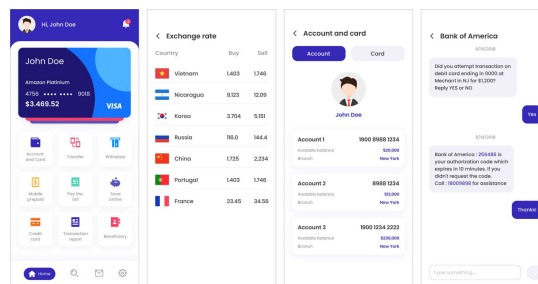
Hi, John Doe

John Doe
Amazon Platinium
4756 •••• •••• 9018
$3.469.52
VISA

Account and Card
Transfer
Withdraw
Mobile prepaid
Pay the bill
Save online
Credit card
Transaction report
Beneficiary

Home

Exchange rate

| Country | Buy | Sell |
|---|---|---|
| Vietnam | 1.403 | 1.746 |
| Nicaragua | 9.123 | 12.09 |
| Korea | 3.704 | 5.151 |
| Russia | 116.0 | 144.4 |
| China | 1.725 | 2.234 |
| Portugal | 1.403 | 1.746 |
| France | 23.45 | 34.56 |

Account and card
Account
Card
John Doe

Account 1
1900 8988 1234
Available balance $20,000
Branch New York

Account 2
8988 1234
Available balance $61,100
Branch New York

Account 3
1900 1234 2222
Available balance $230,000
Branch New York

Bank of America
6/9/2018
Did you attempt transaction on debit card ending in 0000 at Mechant in NJ for $1,200? Reply YES or NO
Yes
6/10/2018
Bank of America : 256486 is your authorization code which expires in 10 minutes. If you didn't request the code. Call : 18009098 for assistance
Thank
Type something...